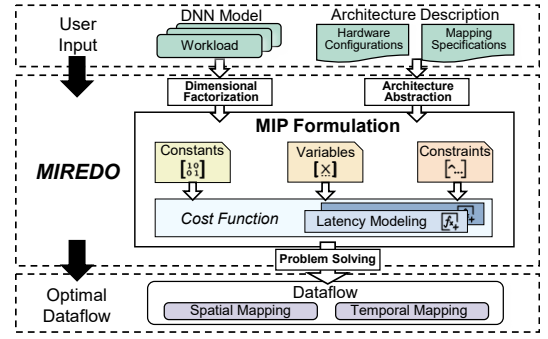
User Input

DNN Model

Workload

Architecture Description

Hardware Configurations

Mapping Specifications

Dimensional Factorization

Architecture Abstraction

MIREDO

MIP Formulation

Constants

Variables

Constraints

Cost Function

Latency Modeling

Problem Solving

Optimal Dataflow

Dataflow

Spatial Mapping

Temporal Mapping